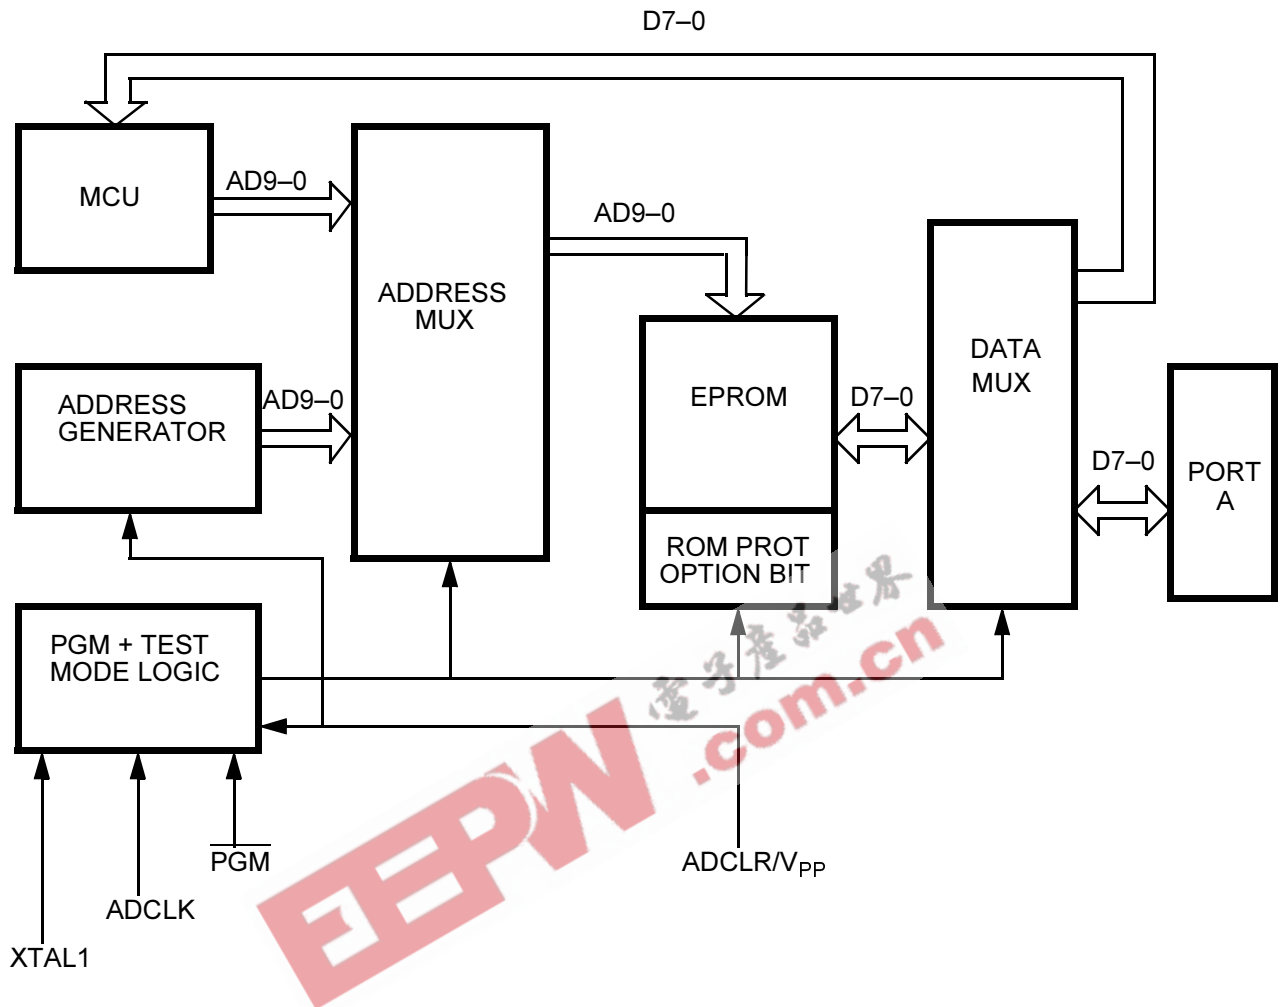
D7–0

MCU

AD9–0

ADDRESS MUX

AD9–0

EPROM

DATA MUX

ADDRESS GENERATOR

AD9–0

D7–0

D7–0

PORT A

ROM PROT OPTION BIT

PGM + TEST MODE LOGIC

$\overline{PGM}$

ADCLR/$V_{PP}$

ADCLK

XTAL1

电子产品世界

EEPW .com.cn